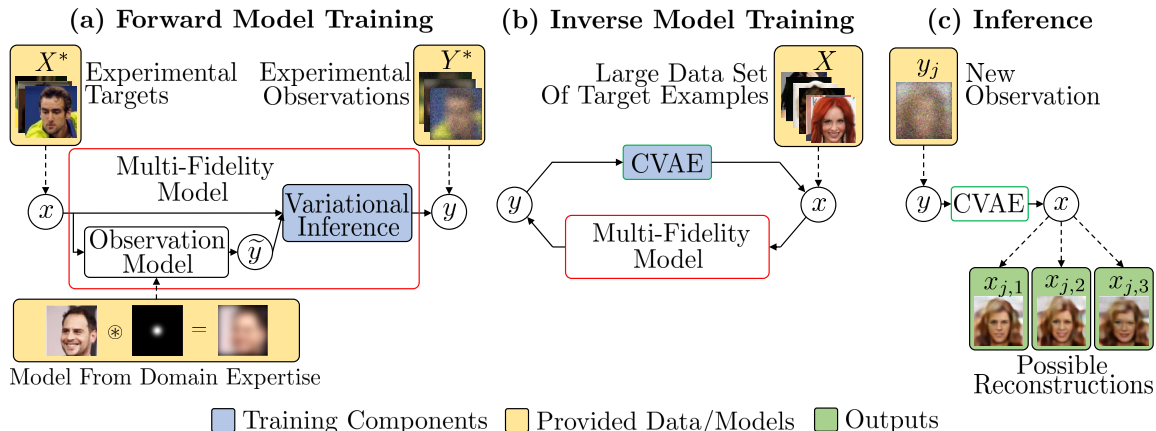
(a) Forward Model Training

$X^*$ Experimental Targets

Experimental Observations $Y^*$

Multi-Fidelity Model

$x$

Variational Inference

$y$

Observation Model

$\widetilde{y}$

$\circledast$ =

Model From Domain Expertise

(b) Inverse Model Training

Large Data Set Of Target Examples $X$

CVAE

$y$

$x$

Multi-Fidelity Model

(c) Inference

$y_j$ New Observation

$y$ CVAE $x$

$x_{j,1}$ $x_{j,2}$ $x_{j,3}$

Possible Reconstructions

Training Components Provided Data/Models Outputs